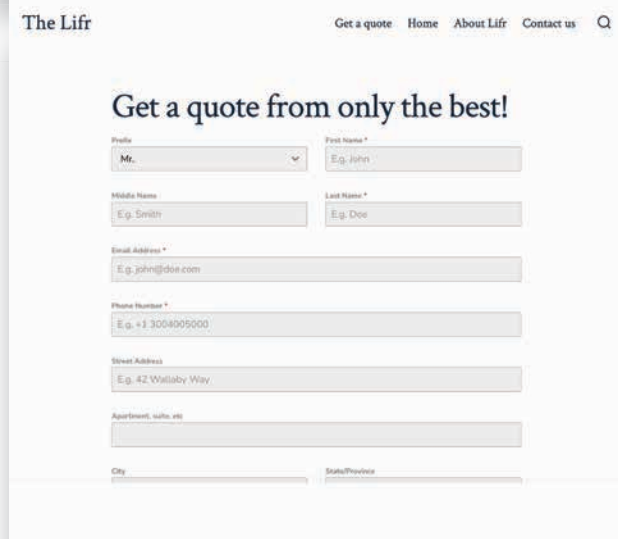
The Lifr

Get a quote Home About Lifr Contact us

Get a quote from only the best!

Prefix
Mr.

First Name *
E.g. John

Middle Name
E.g. Smith

Last Name *
E.g. Doe

Email Address *
E.g. john@doe.com

Phone Number *
E.g. +1 3004005000

Street Address
E.g. 42 Wallaby Way

Apartment, suite, etc

City

State/Province